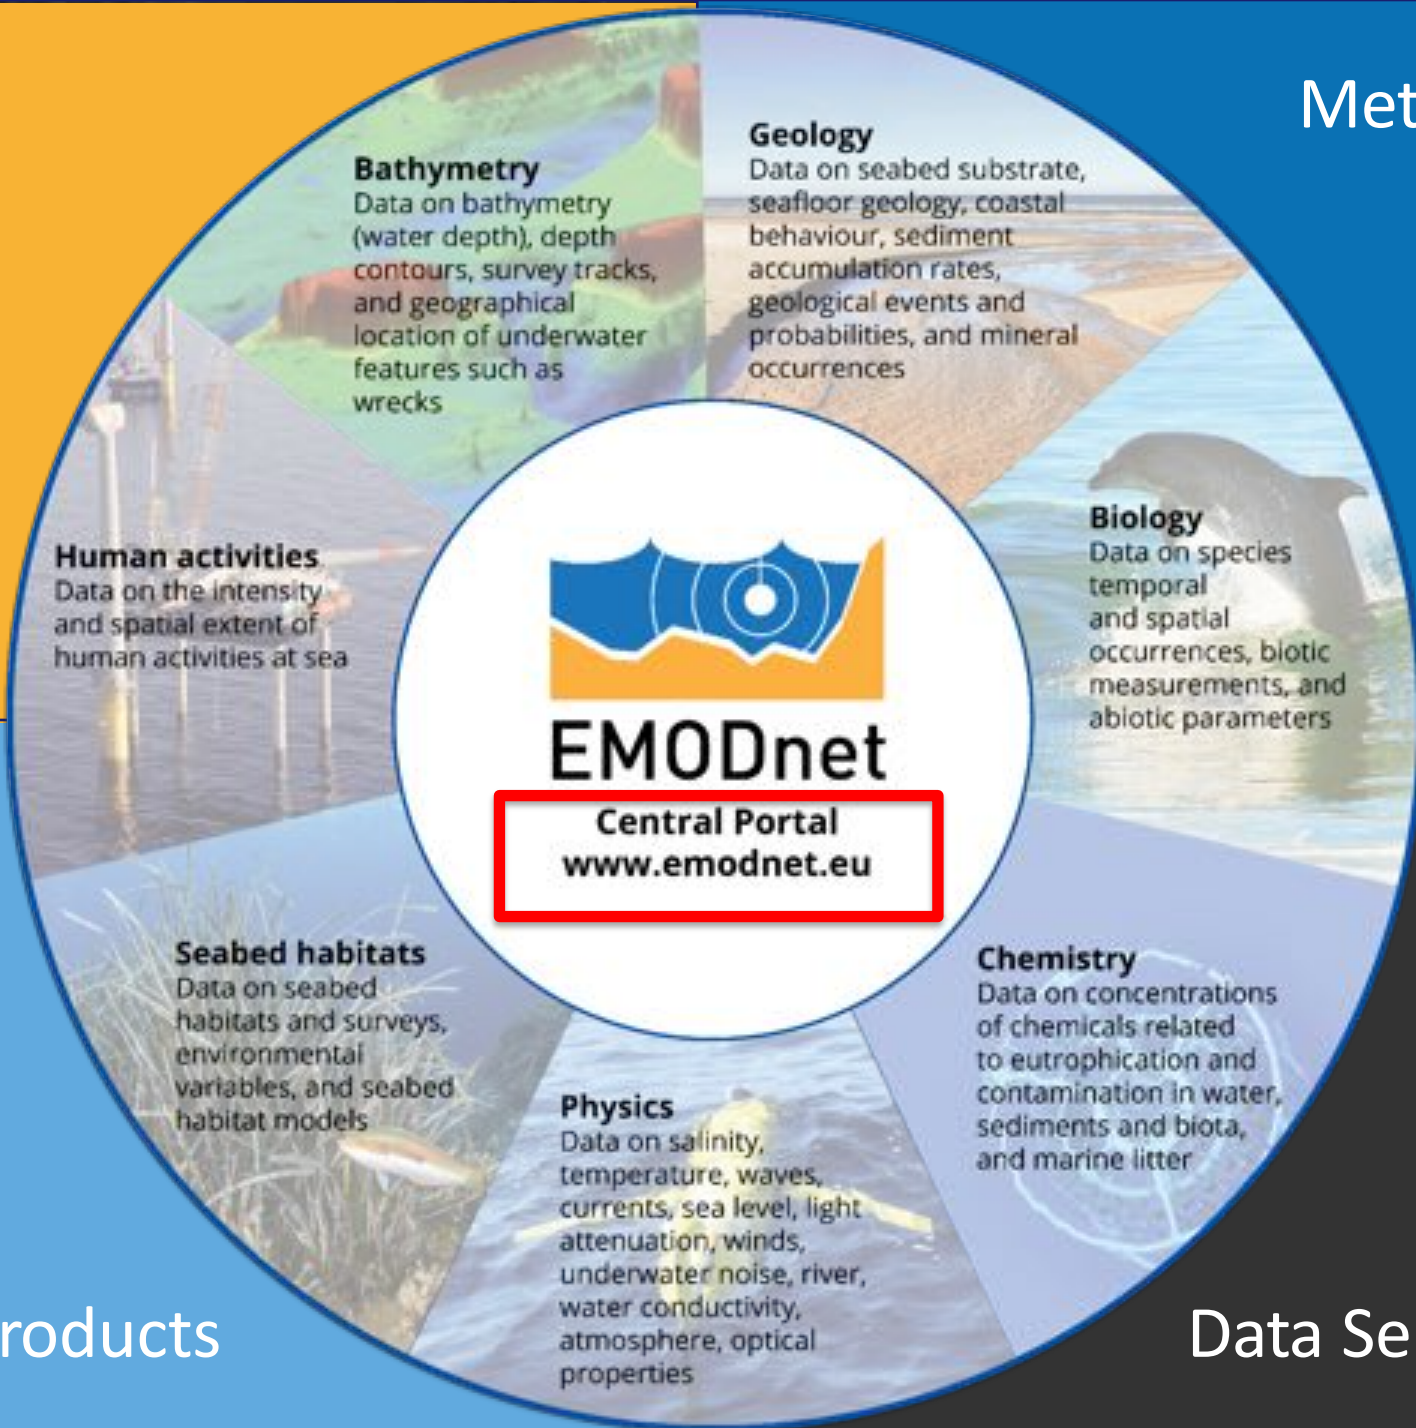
Met

Bathymetry
Data on bathymetry (water depth), depth contours, survey tracks, and geographical location of underwater features such as wrecks

Geology
Data on seabed substrate, seafloor geology, coastal behaviour, sediment accumulation rates, geological events and probabilities, and mineral occurrences

Human activities
Data on the intensity and spatial extent of human activities at sea

Biology
Data on species temporal and spatial occurrences, biotic measurements, and abiotic parameters

EMODnet
Central Portal
www.emodnet.eu

Seabed habitats
Data on seabed habitats and surveys, environmental variables, and seabed habitat models

Chemistry
Data on concentrations of chemicals related to eutrophication and contamination in water, sediments and biota, and marine litter

Physics
Data on salinity, temperature, waves, currents, sea level, light attenuation, winds, underwater noise, river, water conductivity, atmosphere, optical properties

roducts

Data Se